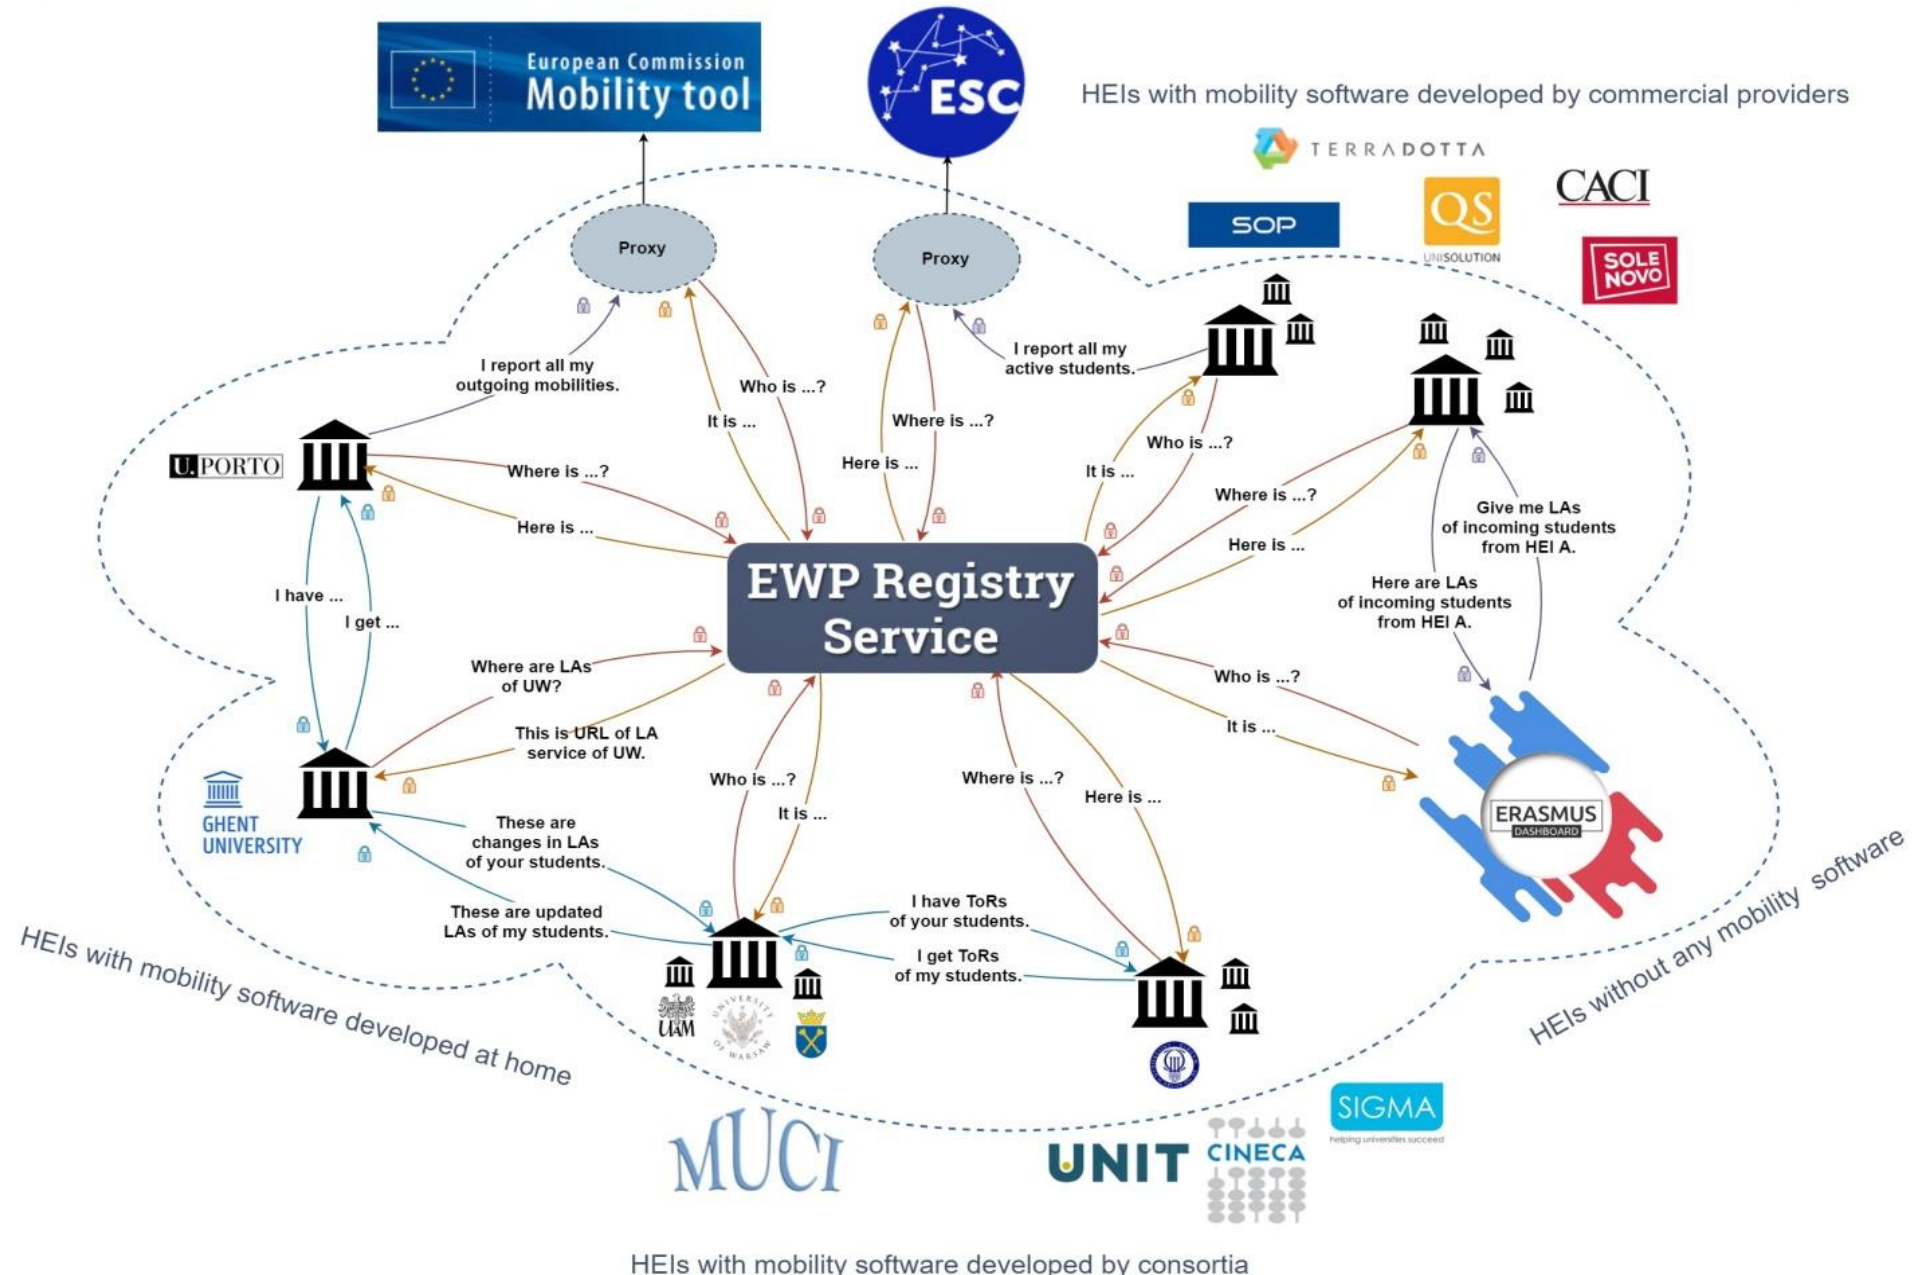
European Commission
Mobility tool

ESC

HEIs with mobility software developed by commercial providers

TERRADOTTA

SOP

QS
UNISOLUTION

CACI

SOLE NOVO

Proxy

Proxy

I report all my outgoing mobilities.

Who is ...?

It is ...

Where is ...?

Here is ...

I report all my active students.

Who is ...?

It is ...

U.PORTO

Where is ...?

Here is ...

Where is ...?

Here is ...

Give me LAs of incoming students from HEI A.

Here are LAs of incoming students from HEI A.

I have ...

I get ...

EWP Registry Service

Where are LAs of UW?

This is URL of LA service of UW.

Who is ...?

It is ...

GHENT UNIVERSITY

Who is ...?

It is ...

Where is ...?

Here is ...

ERASMUS DASHBOARD

These are changes in LAs of your students.

These are updated LAs of my students.

I have ToRs of your students.

I get ToRs of my students.

UAM

UNIVERSITY OF WARSAW

HEIs with mobility software developed at home

HEIs without any mobility software

SIGMA
helping universities succeed

MUCI

UNIT

CINECA

HEIs with mobility software developed by consortia